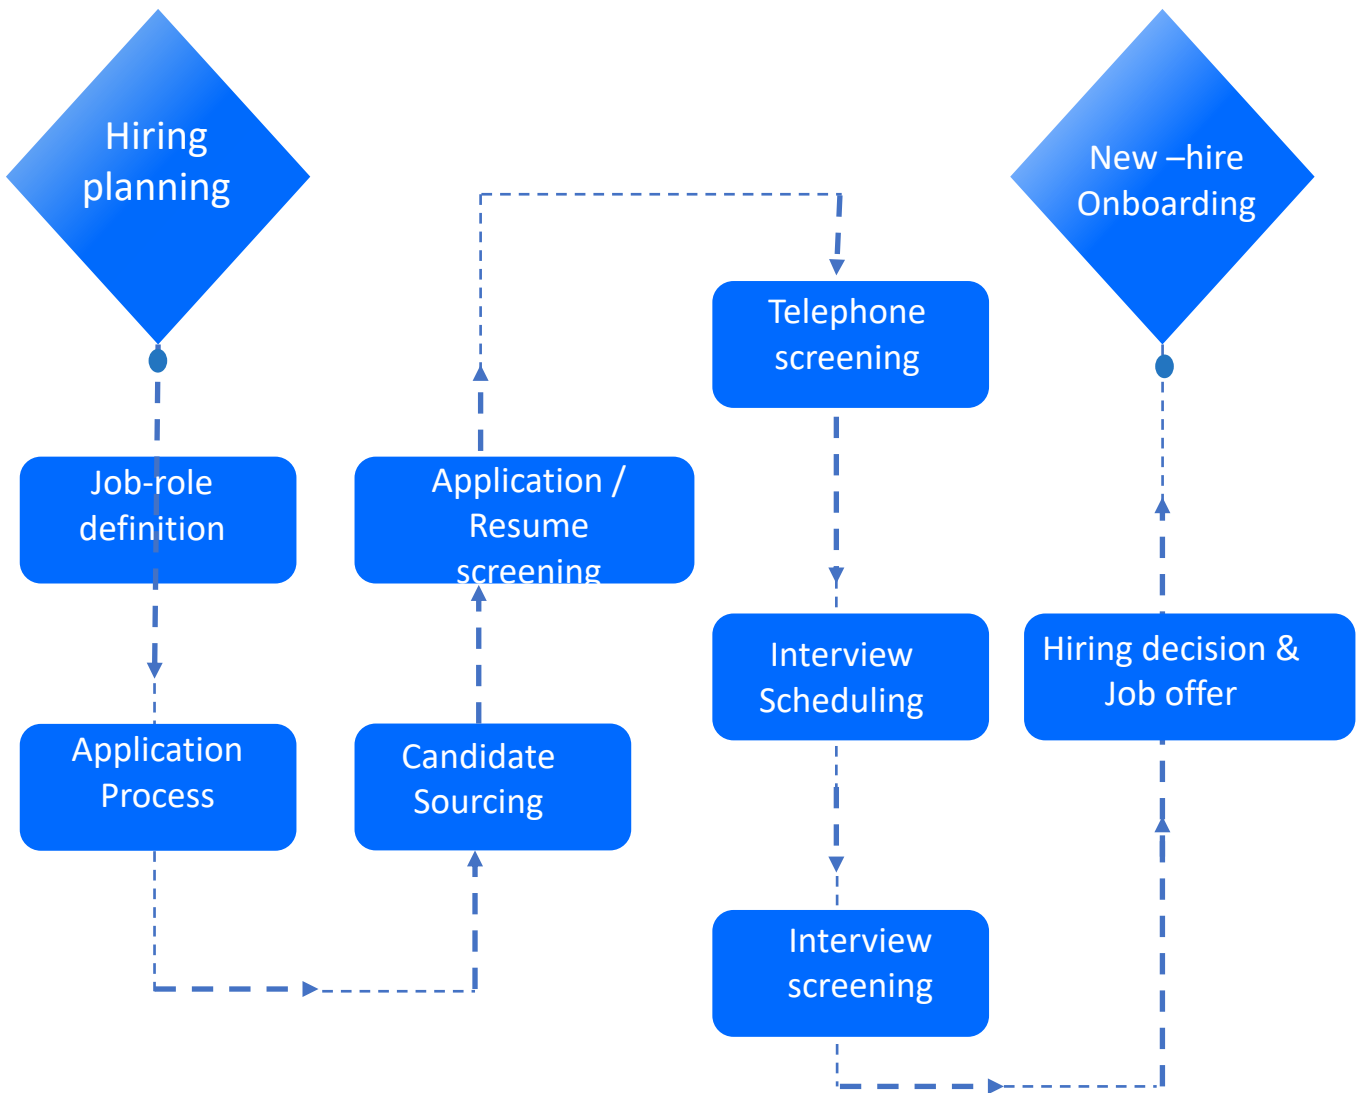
Hiring planning

Job-role definition

Application Process

Candidate Sourcing

Application / Resume screening

Telephone screening

Interview Scheduling

Interview screening

Hiring decision & Job offer

New –hire Onboarding